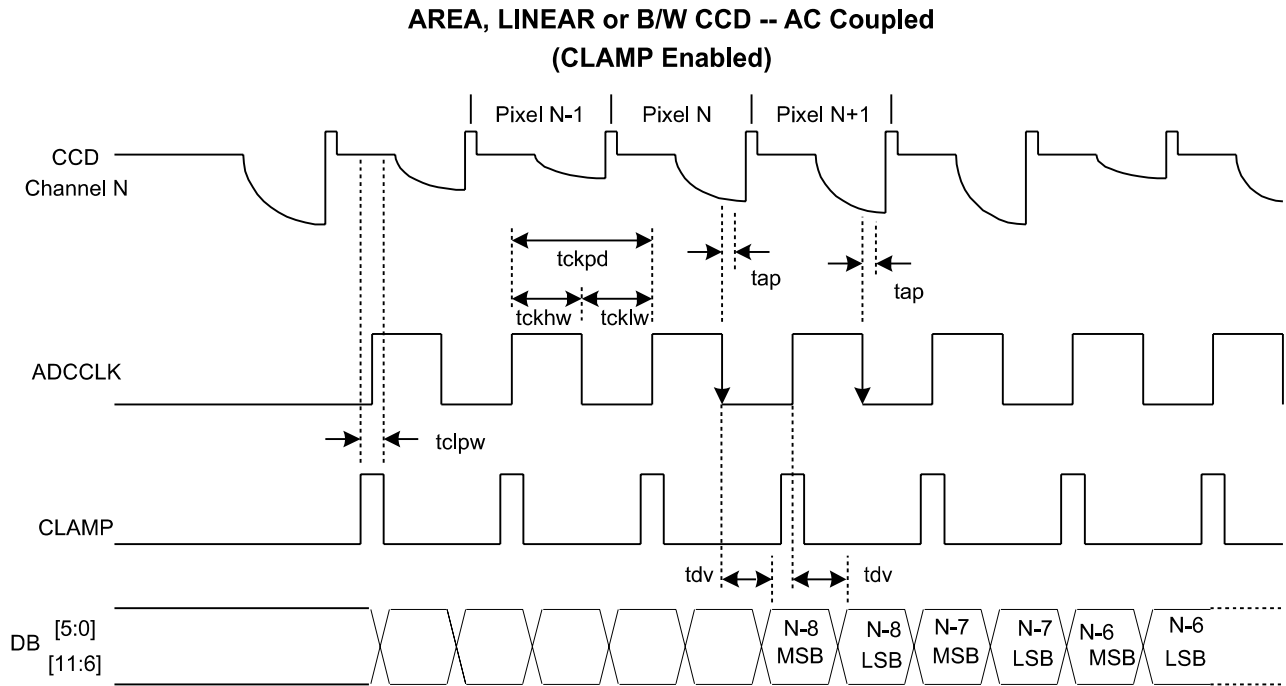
AREA, LINEAR or B/W CCD -- AC Coupled
(CLAMP Enabled)

Pixel N-1
Pixel N
Pixel N+1

CCD
Channel N

tckpd
tap
tap
tckhw
tcklw

ADCCLK

tclpw

CLAMP

tdv
tdv

DB [5:0]
[11:6]

N-8 MSB
N-8 LSB
N-7 MSB
N-7 LSB
N-6 MSB
N-6 LSB